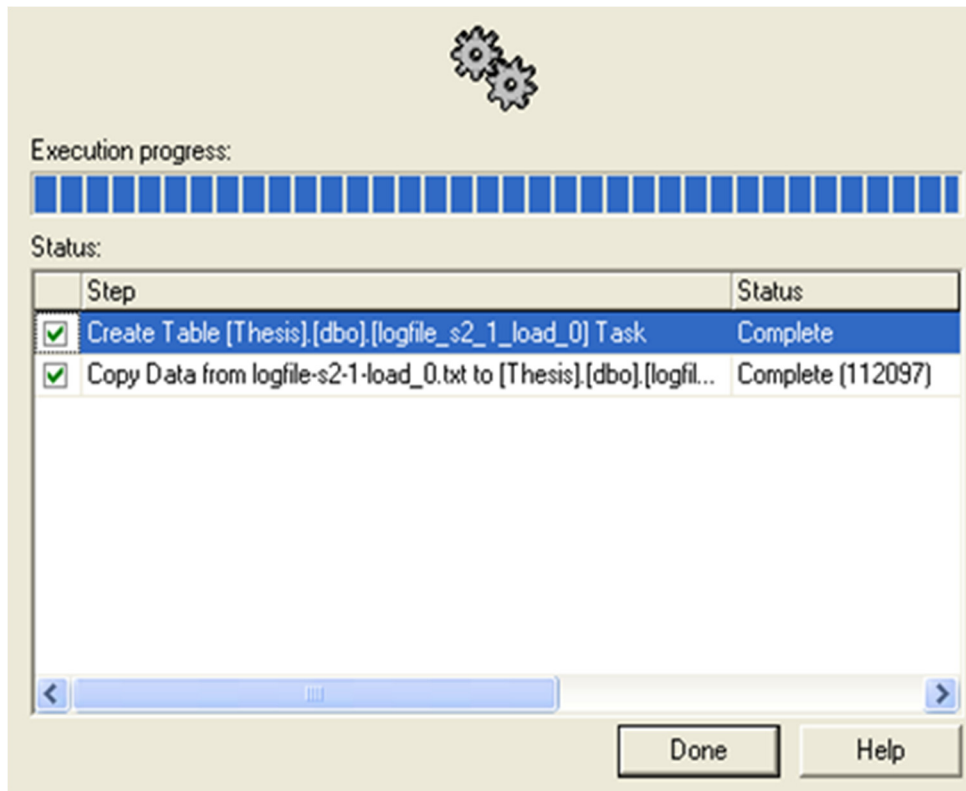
Execution progress:

Status:

| | Step | Status |
|---|---|---|
| ☑ | Create Table [Thesis].[dbo].[logfile_s2_1_load_0] Task | Complete |
| ☑ | Copy Data from logfile-s2-1-load_0.txt to [Thesis].[dbo].[logfil... | Complete (112097) |

Done Help